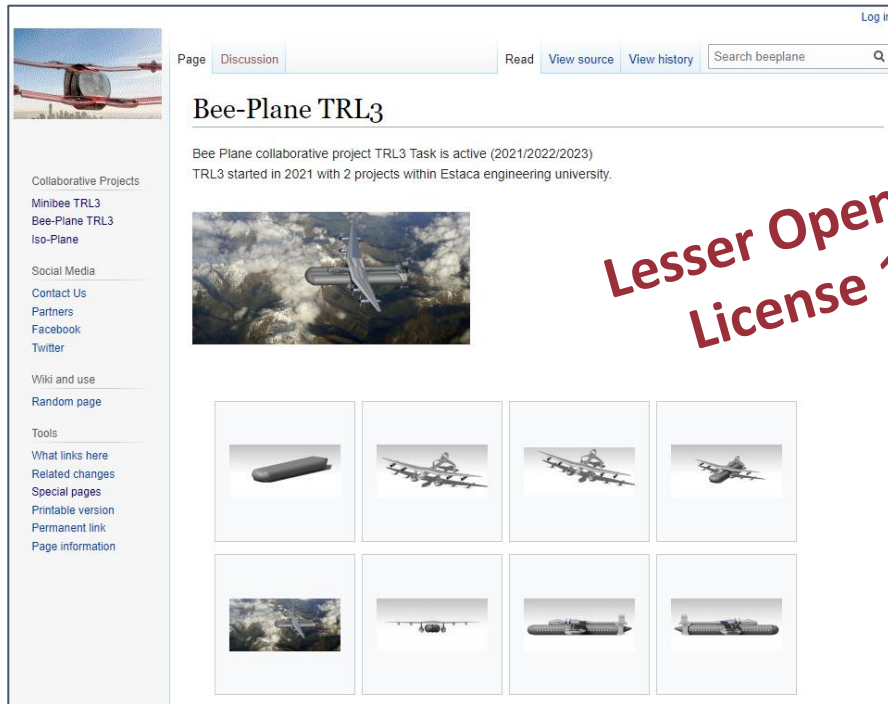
Log i

Page Discussion

Read View source View history Search beeplane

Bee-Plane TRL3

Bee Plane collaborative project TRL3 Task is active (2021/2022/2023)
TRL3 started in 2021 with 2 projects within Estaca engineering university.

Lesser Ope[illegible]
License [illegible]

Collaborative Projects
Minibee TRL3
Bee-Plane TRL3
Iso-Plane

Social Media
Contact Us
Partners
Facebook
Twitter

Wiki and use
Random page

Tools
What links here
Related changes
Special pages
Printable version
Permanent link
Page information